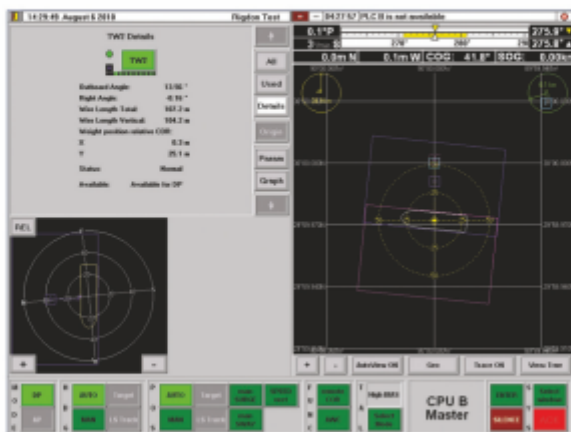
14:29:49 August 6 2018

Rigdon Test

04:27:57 PLC B is not available

TW1 Details

TW1

Outboard Angle: 13.56 °
Right Angle: -0.16 °
Wire Length Total: 107.3 m
Wire Length Vertical: 104.3 m
Weight position relative COR:
X 0.3 m
Y 25.1 m
Status: Normal
Available: Available for DP

All
Used
Details
Origin
Param
Graph

0.1°P
270°
280°
275.9°
275.8°
0.0m N
0.1m W
COG
41.8°
SOG
0.00
REL

AutoView ON
Geo
Trace ON
View Tmp

DP
AUTO
Target
AUTO
Target
CPU B
Master
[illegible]